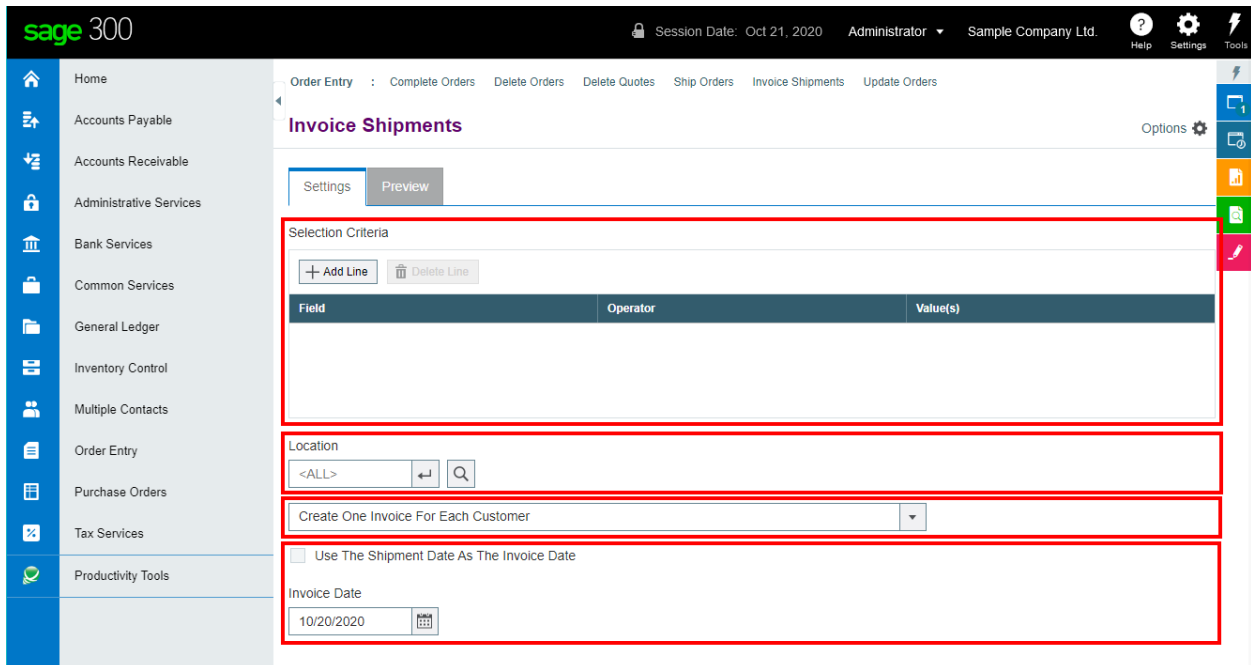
sage 300

Session Date: Oct 21, 2020 Administrator Sample Company Ltd. Help Settings Tools

Home
Accounts Payable
Accounts Receivable
Administrative Services
Bank Services
Common Services
General Ledger
Inventory Control
Multiple Contacts
Order Entry
Purchase Orders
Tax Services
Productivity Tools

Order Entry : Complete Orders Delete Orders Delete Quotes Ship Orders Invoice Shipments Update Orders

Invoice Shipments

Options

Settings Preview

Selection Criteria

Add Line Delete Line

| Field | Operator | Value(s) |
|---|---|---|

Location

<ALL>

Create One Invoice For Each Customer

Use The Shipment Date As The Invoice Date

Invoice Date

10/20/2020